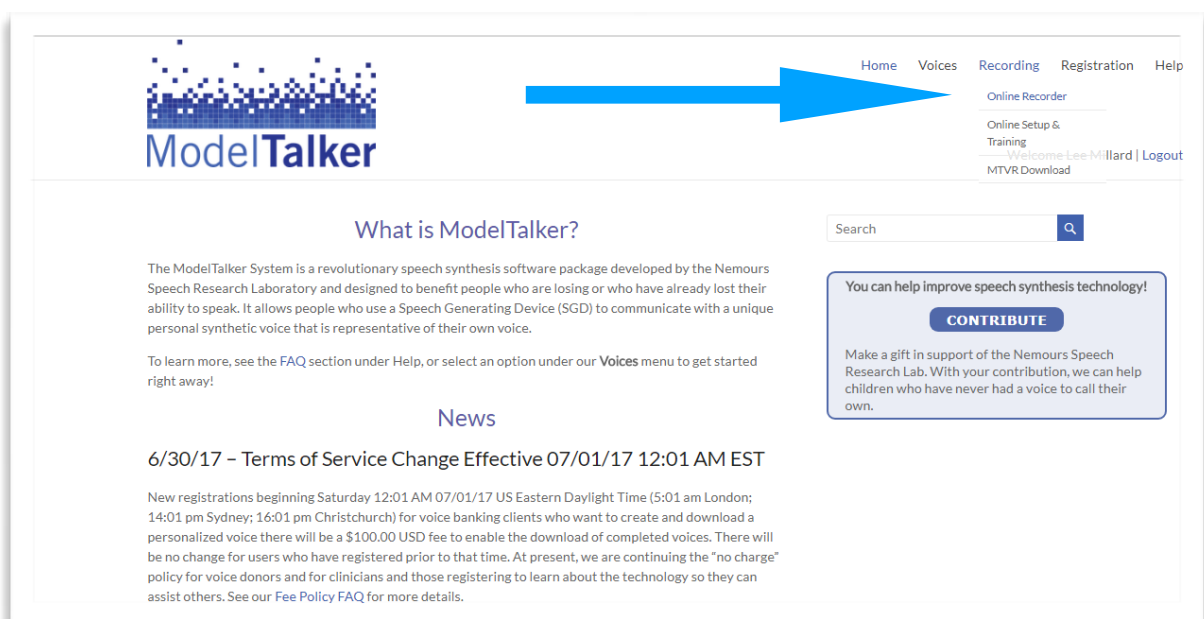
ModelTalker

Home Voices Recording Registration Help

Online Recorder

Online Setup & Training

MTVR Download

Welcome Lee Millard | Logout

What is ModelTalker?

The ModelTalker System is a revolutionary speech synthesis software package developed by the Nemours Speech Research Laboratory and designed to benefit people who are losing or who have already lost their ability to speak. It allows people who use a Speech Generating Device (SGD) to communicate with a unique personal synthetic voice that is representative of their own voice.

To learn more, see the FAQ section under Help, or select an option under our Voices menu to get started right away!

News

6/30/17 – Terms of Service Change Effective 07/01/17 12:01 AM EST

New registrations beginning Saturday 12:01 AM 07/01/17 US Eastern Daylight Time (5:01 am London; 14:01 pm Sydney; 16:01 pm Christchurch) for voice banking clients who want to create and download a personalized voice there will be a $100.00 USD fee to enable the download of completed voices. There will be no change for users who have registered prior to that time. At present, we are continuing the "no charge" policy for voice donors and for clinicians and those registering to learn about the technology so they can assist others. See our Fee Policy FAQ for more details.

Search

You can help improve speech synthesis technology!

CONTRIBUTE

Make a gift in support of the Nemours Speech Research Lab. With your contribution, we can help children who have never had a voice to call their own.